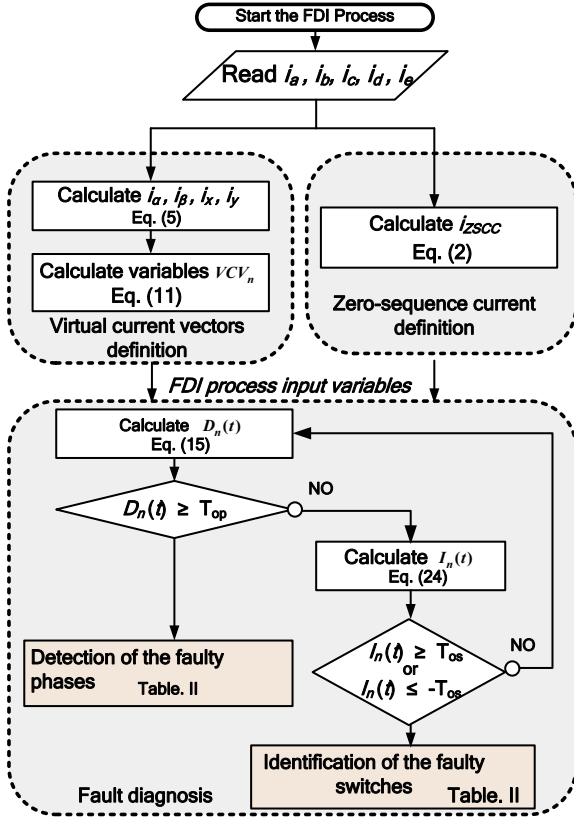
Start the FDI Process

Read $i_a$, $i_b$, $i_c$, $i_d$, $i_e$

Calculate $i_\alpha$, $i_\beta$, $i_x$, $i_y$
Eq. (5)

Calculate variables $VCV_n$
Eq. (11)

Virtual current vectors definition

Calculate $i_{ZSCC}$
Eq. (2)

Zero-sequence current definition

FDI process input variables

Calculate $D_n(t)$
Eq. (15)

$D_n(t) \geq T_{op}$

NO

Calculate $I_n(t)$
Eq. (24)

Detection of the faulty phases Table. II

$I_n(t) \geq T_{os}$ or $I_n(t) \leq -T_{os}$

NO

Identification of the faulty switches Table. II

Fault diagnosis